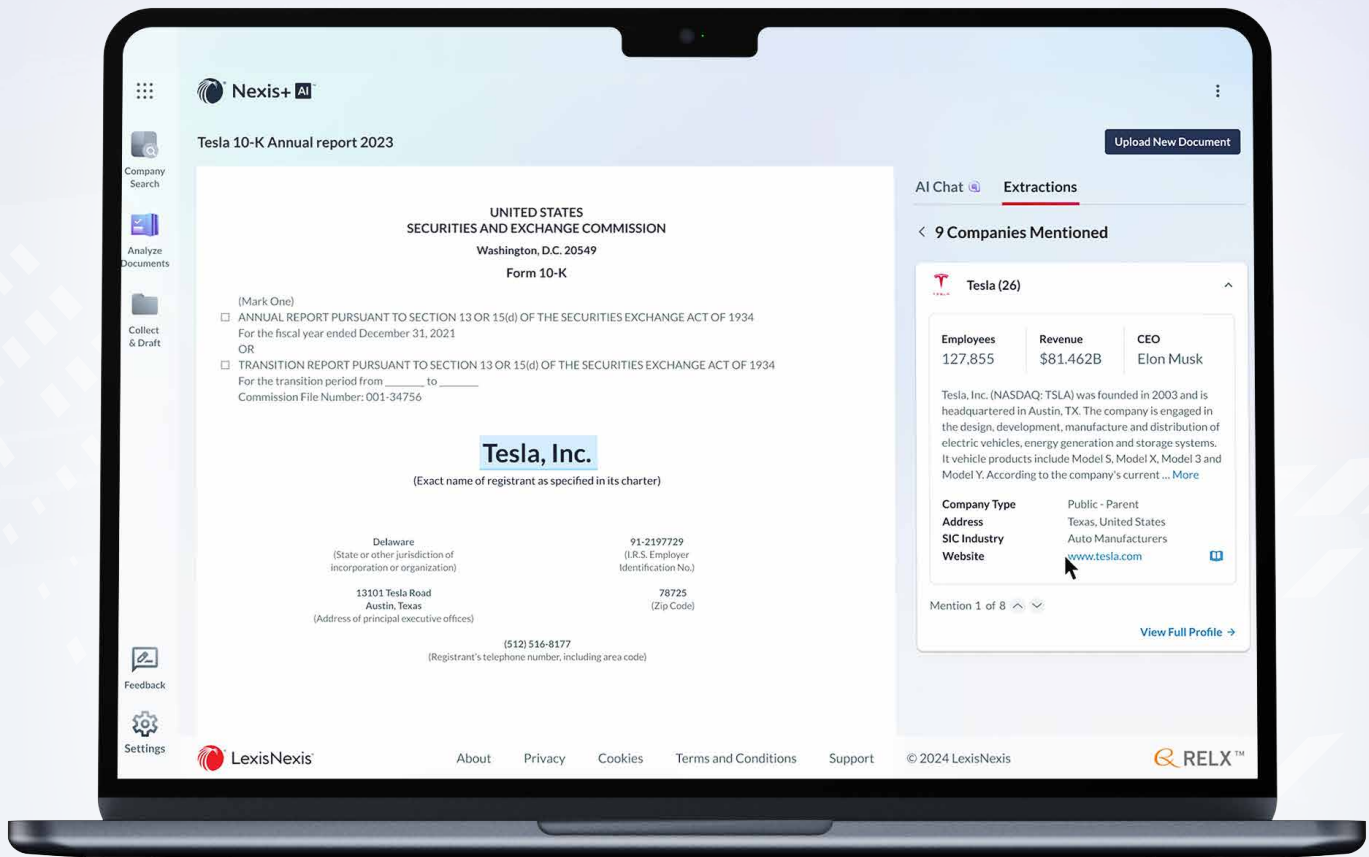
Nexis+ AI

Company Search

Analyze Documents

Collect & Draft

Feedback

Settings

Tesla 10-K Annual report 2023

Upload New Document

UNITED STATES
SECURITIES AND EXCHANGE COMMISSION
Washington, D.C. 20549
Form 10-K

(Mark One)
☐ ANNUAL REPORT PURSUANT TO SECTION 13 OR 15(d) OF THE SECURITIES EXCHANGE ACT OF 1934
For the fiscal year ended December 31, 2021
OR
☐ TRANSITION REPORT PURSUANT TO SECTION 13 OR 15(d) OF THE SECURITIES EXCHANGE ACT OF 1934
For the transition period from _______ to _______
Commission File Number: 001-34756

Tesla, Inc.
(Exact name of registrant as specified in its charter)

Delaware
(State or other jurisdiction of incorporation or organization)

91-2197729
(I.R.S. Employer Identification No.)

13101 Tesla Road
Austin, Texas
(Address of principal executive offices)

78725
(Zip Code)

(512) 516-8177
(Registrant's telephone number, including area code)

AI Chat
Extractions

9 Companies Mentioned

Tesla (26)

| Employees | Revenue | CEO |
|---|---|---|
| 127,855 | $81.462B | Elon Musk |

Tesla, Inc. (NASDAQ: TSLA) was founded in 2003 and is headquartered in Austin, TX. The company is engaged in the design, development, manufacture and distribution of electric vehicles, energy generation and storage systems. It vehicle products include Model S, Model X, Model 3 and Model Y. According to the company's current ... More

| | |
|---|---|
| Company Type | Public - Parent |
| Address | Texas, United States |
| SIC Industry | Auto Manufacturers |
| Website | www.tesla.com |

Mention 1 of 8

View Full Profile →

LexisNexis

About Privacy Cookies Terms and Conditions Support © 2024 LexisNexis

RELX™